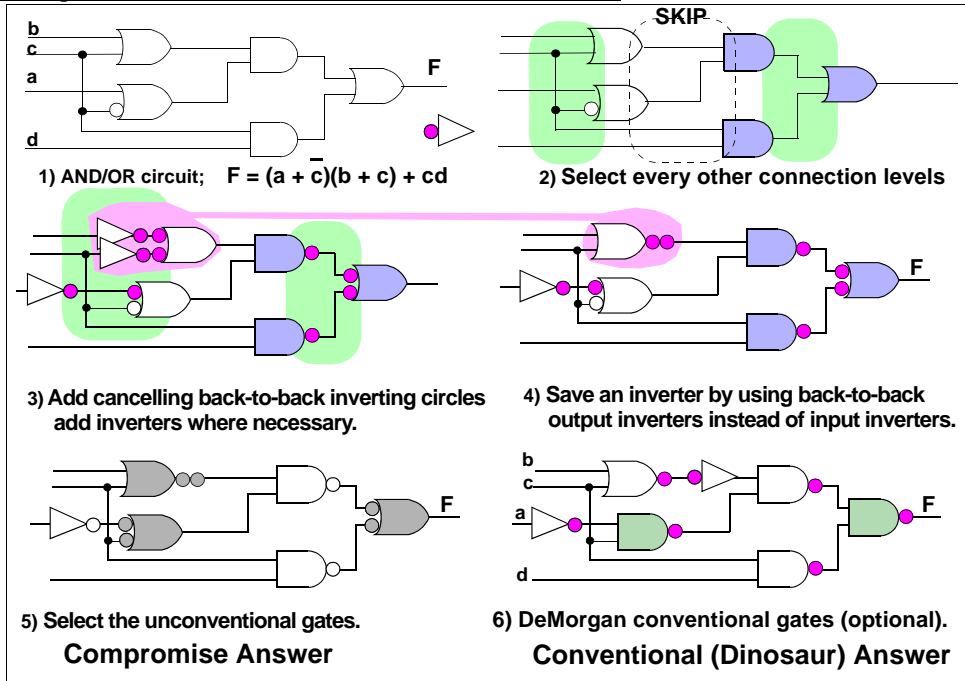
b
c
a
d
F

SKIP

1) AND/OR circuit; $F = (a + \bar{c})(b + c) + cd$

2) Select every other connection levels

F

3) Add cancelling back-to-back inverting circles add inverters where necessary.

4) Save an inverter by using back-to-back output inverters instead of input inverters.

F

b
c
a
d
F

5) Select the unconventional gates.

Compromise Answer

6) DeMorgan conventional gates (optional).

Conventional (Dinosaur) Answer